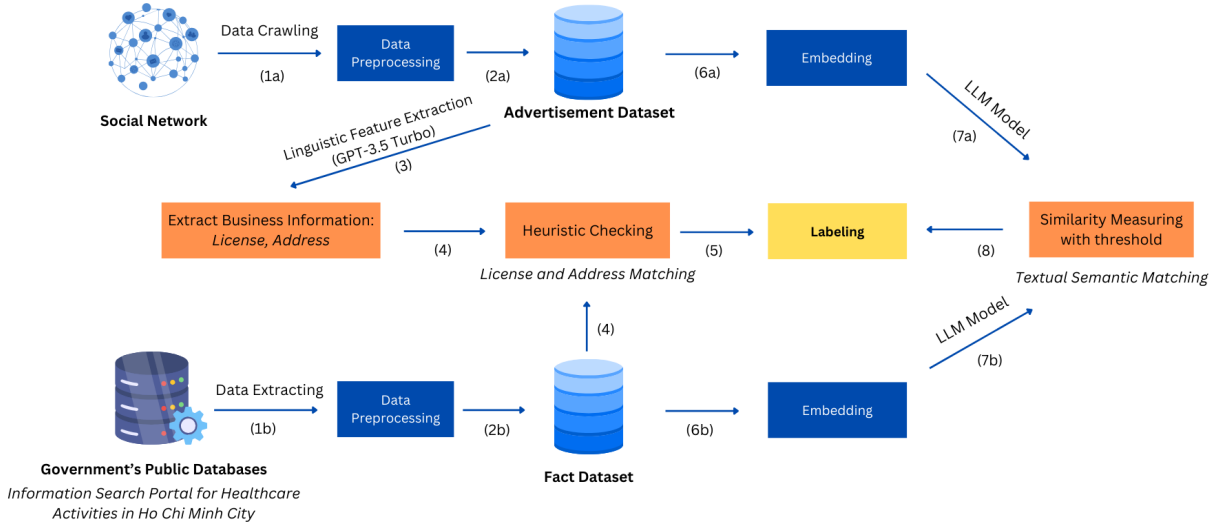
Social Network

Data Crawling

(1a)

Data Preprocessing

(2a)

Advertisement Dataset

(6a)

Embedding

LLM Model

(7a)

Linguistic Feature Extraction (GPT-3.5 Turbo)

(3)

Extract Business Information: *License, Address*

(4)

Heuristic Checking

*License and Address Matching*

(5)

Labeling

(8)

Similarity Measuring with threshold

*Textual Semantic Matching*

(4)

LLM Model

(7b)

Data Extracting

(1b)

Data Preprocessing

(2b)

(6b)

Embedding

Government's Public Databases

*Information Search Portal for Healthcare Activities in Ho Chi Minh City*

Fact Dataset